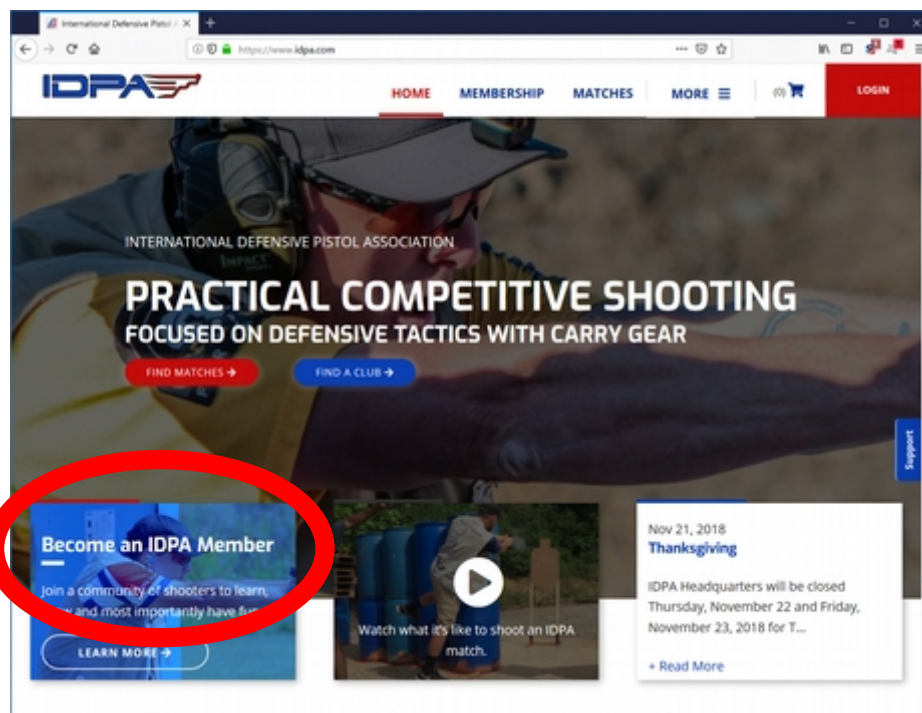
International Defensive Pistol A ×

https://www.idpa.com

IDPA

HOME MEMBERSHIP MATCHES MORE ☰ (0) LOGIN

INTERNATIONAL DEFENSIVE PISTOL ASSOCIATION

PRACTICAL COMPETITIVE SHOOTING
FOCUSED ON DEFENSIVE TACTICS WITH CARRY GEAR

FIND MATCHES → FIND A CLUB →

Support

Become an IDPA Member

Join a community of shooters to learn, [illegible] and most importantly have fu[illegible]

LEARN MORE →

Watch what it's like to shoot an IDPA match.

Nov 21, 2018
Thanksgiving

IDPA Headquarters will be closed Thursday, November 22 and Friday, November 23, 2018 for T...

+ Read More